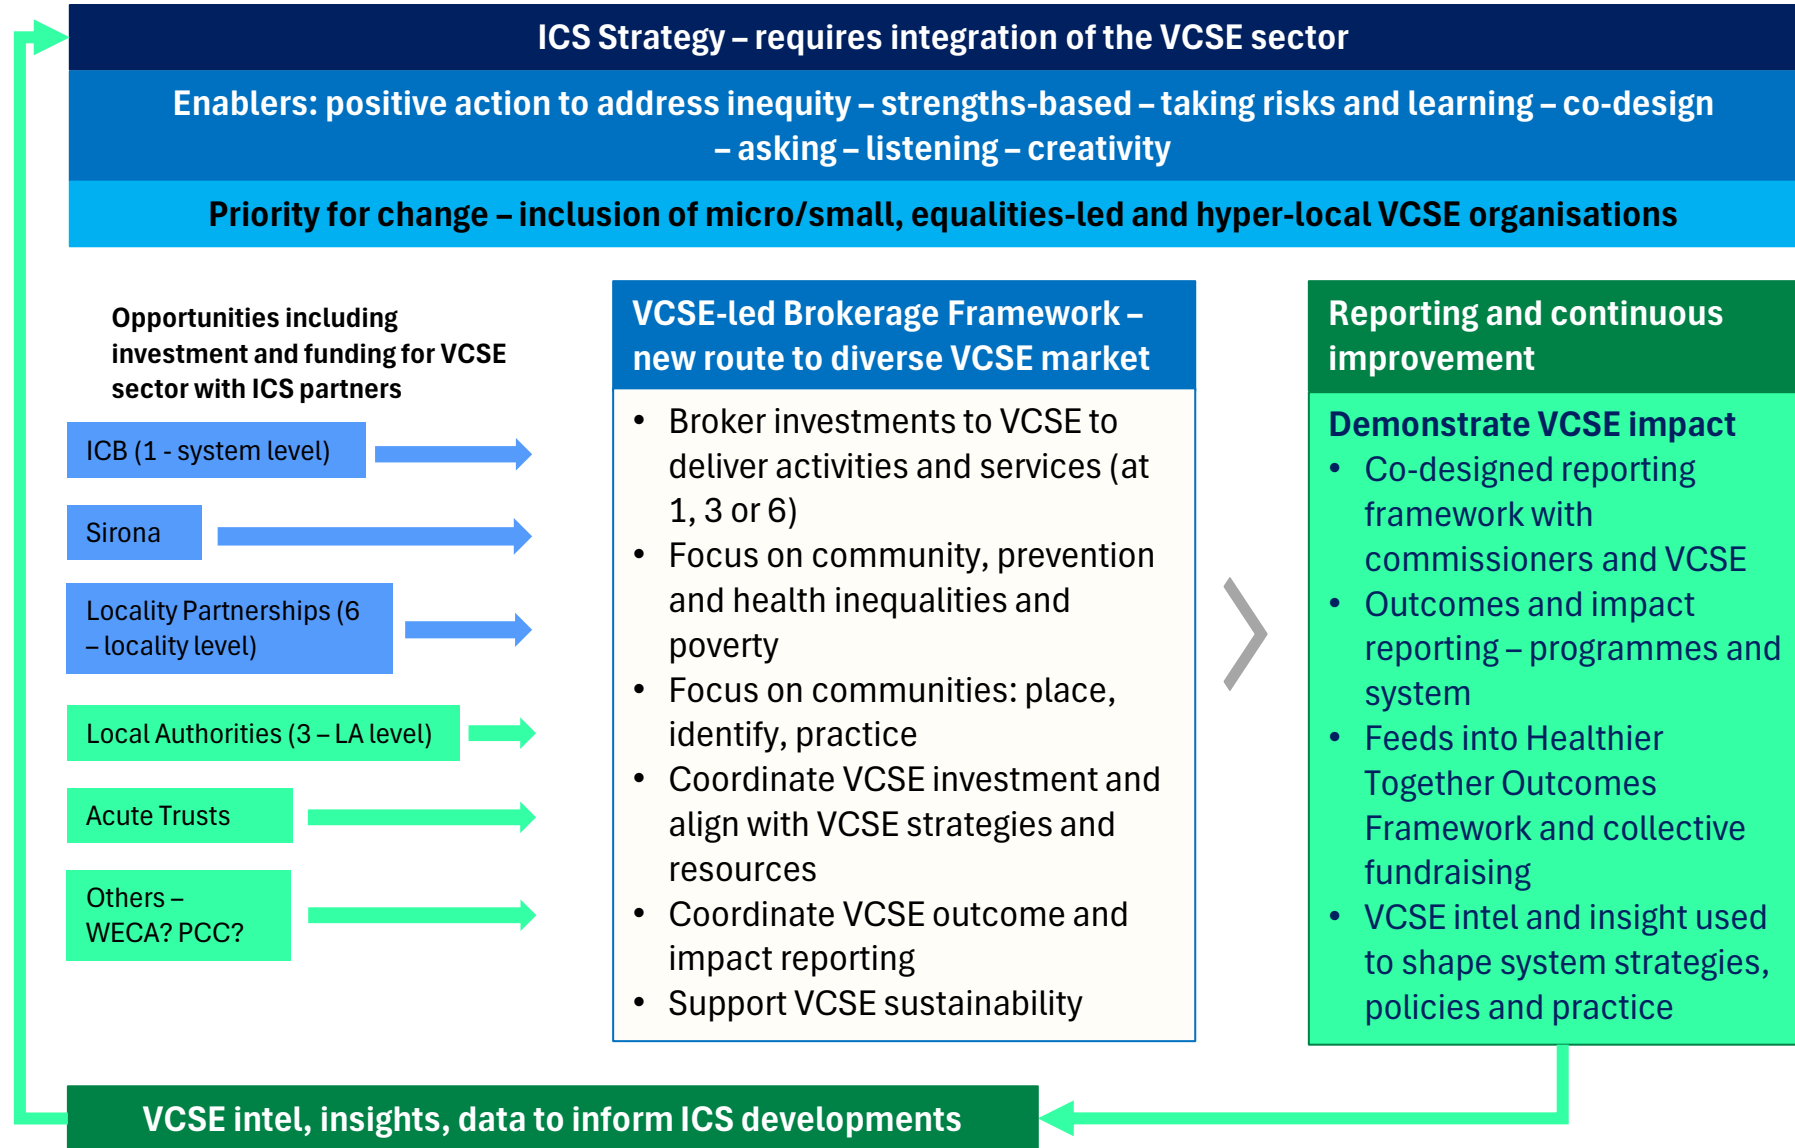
ICS Strategy – requires integration of the VCSE sector

Enablers: positive action to address inequity – strengths-based – taking risks and learning – co-design – asking – listening – creativity

Priority for change – inclusion of micro/small, equalities-led and hyper-local VCSE organisations

Opportunities including investment and funding for VCSE sector with ICS partners

ICB (1 - system level)

Sirona

Locality Partnerships (6 – locality level)

Local Authorities (3 – LA level)

Acute Trusts

Others – WECA? PCC?

VCSE-led Brokerage Framework – new route to diverse VCSE market

- Broker investments to VCSE to deliver activities and services (at 1, 3 or 6)
- Focus on community, prevention and health inequalities and poverty
- Focus on communities: place, identify, practice
- Coordinate VCSE investment and align with VCSE strategies and resources
- Coordinate VCSE outcome and impact reporting
- Support VCSE sustainability

Reporting and continuous improvement

Demonstrate VCSE impact
- Co-designed reporting framework with commissioners and VCSE
- Outcomes and impact reporting – programmes and system
- Feeds into Healthier Together Outcomes Framework and collective fundraising
- VCSE intel and insight used to shape system strategies, policies and practice

VCSE intel, insights, data to inform ICS developments